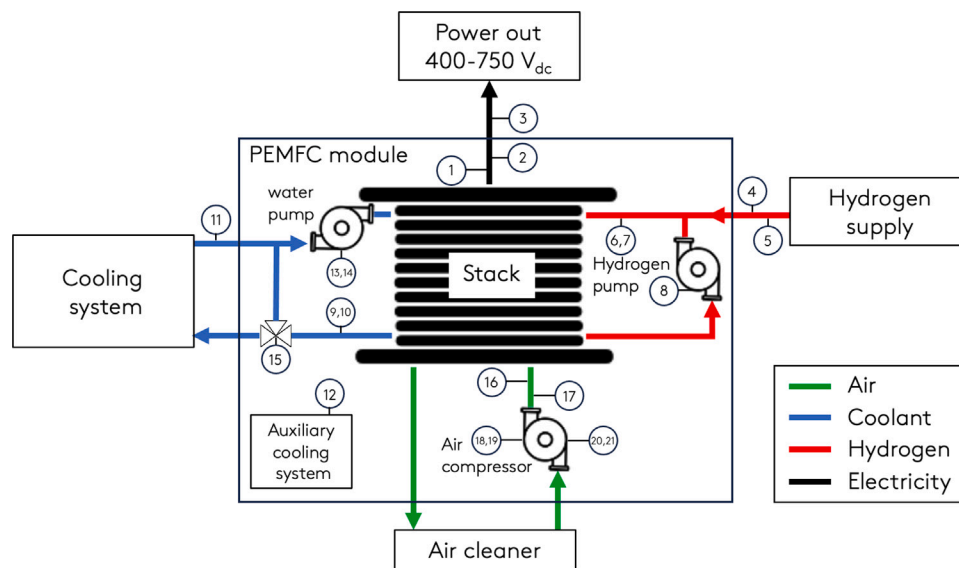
Power out
400-750 V$_{dc}$

3
2
1

PEMFC module

water pump

11

Cooling system

13,14

9,10

15

12

Auxiliary cooling system

Stack

6,7

Hydrogen pump

8

4

5

Hydrogen supply

16

17

Air

18,19

20,21

compressor

Air cleaner

Air
Coolant
Hydrogen
Electricity